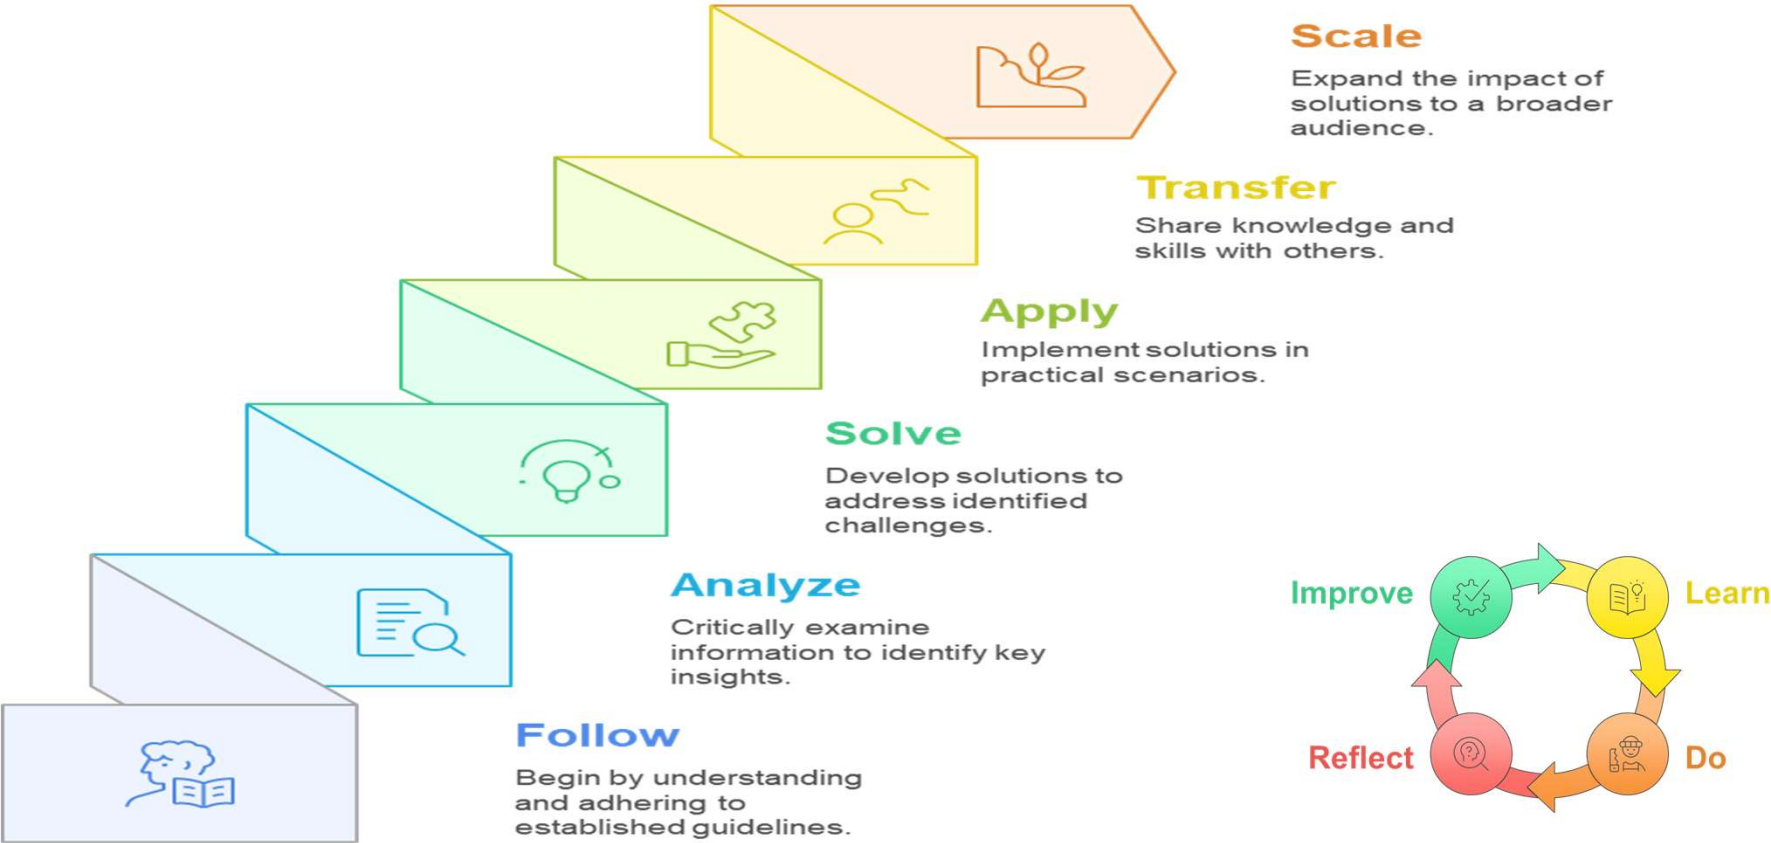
Scale
Expand the impact of solutions to a broader audience.

Transfer
Share knowledge and skills with others.

Apply
Implement solutions in practical scenarios.

Solve
Develop solutions to address identified challenges.

Analyze
Critically examine information to identify key insights.

Follow
Begin by understanding and adhering to established guidelines.

Improve

Learn

Reflect

Do